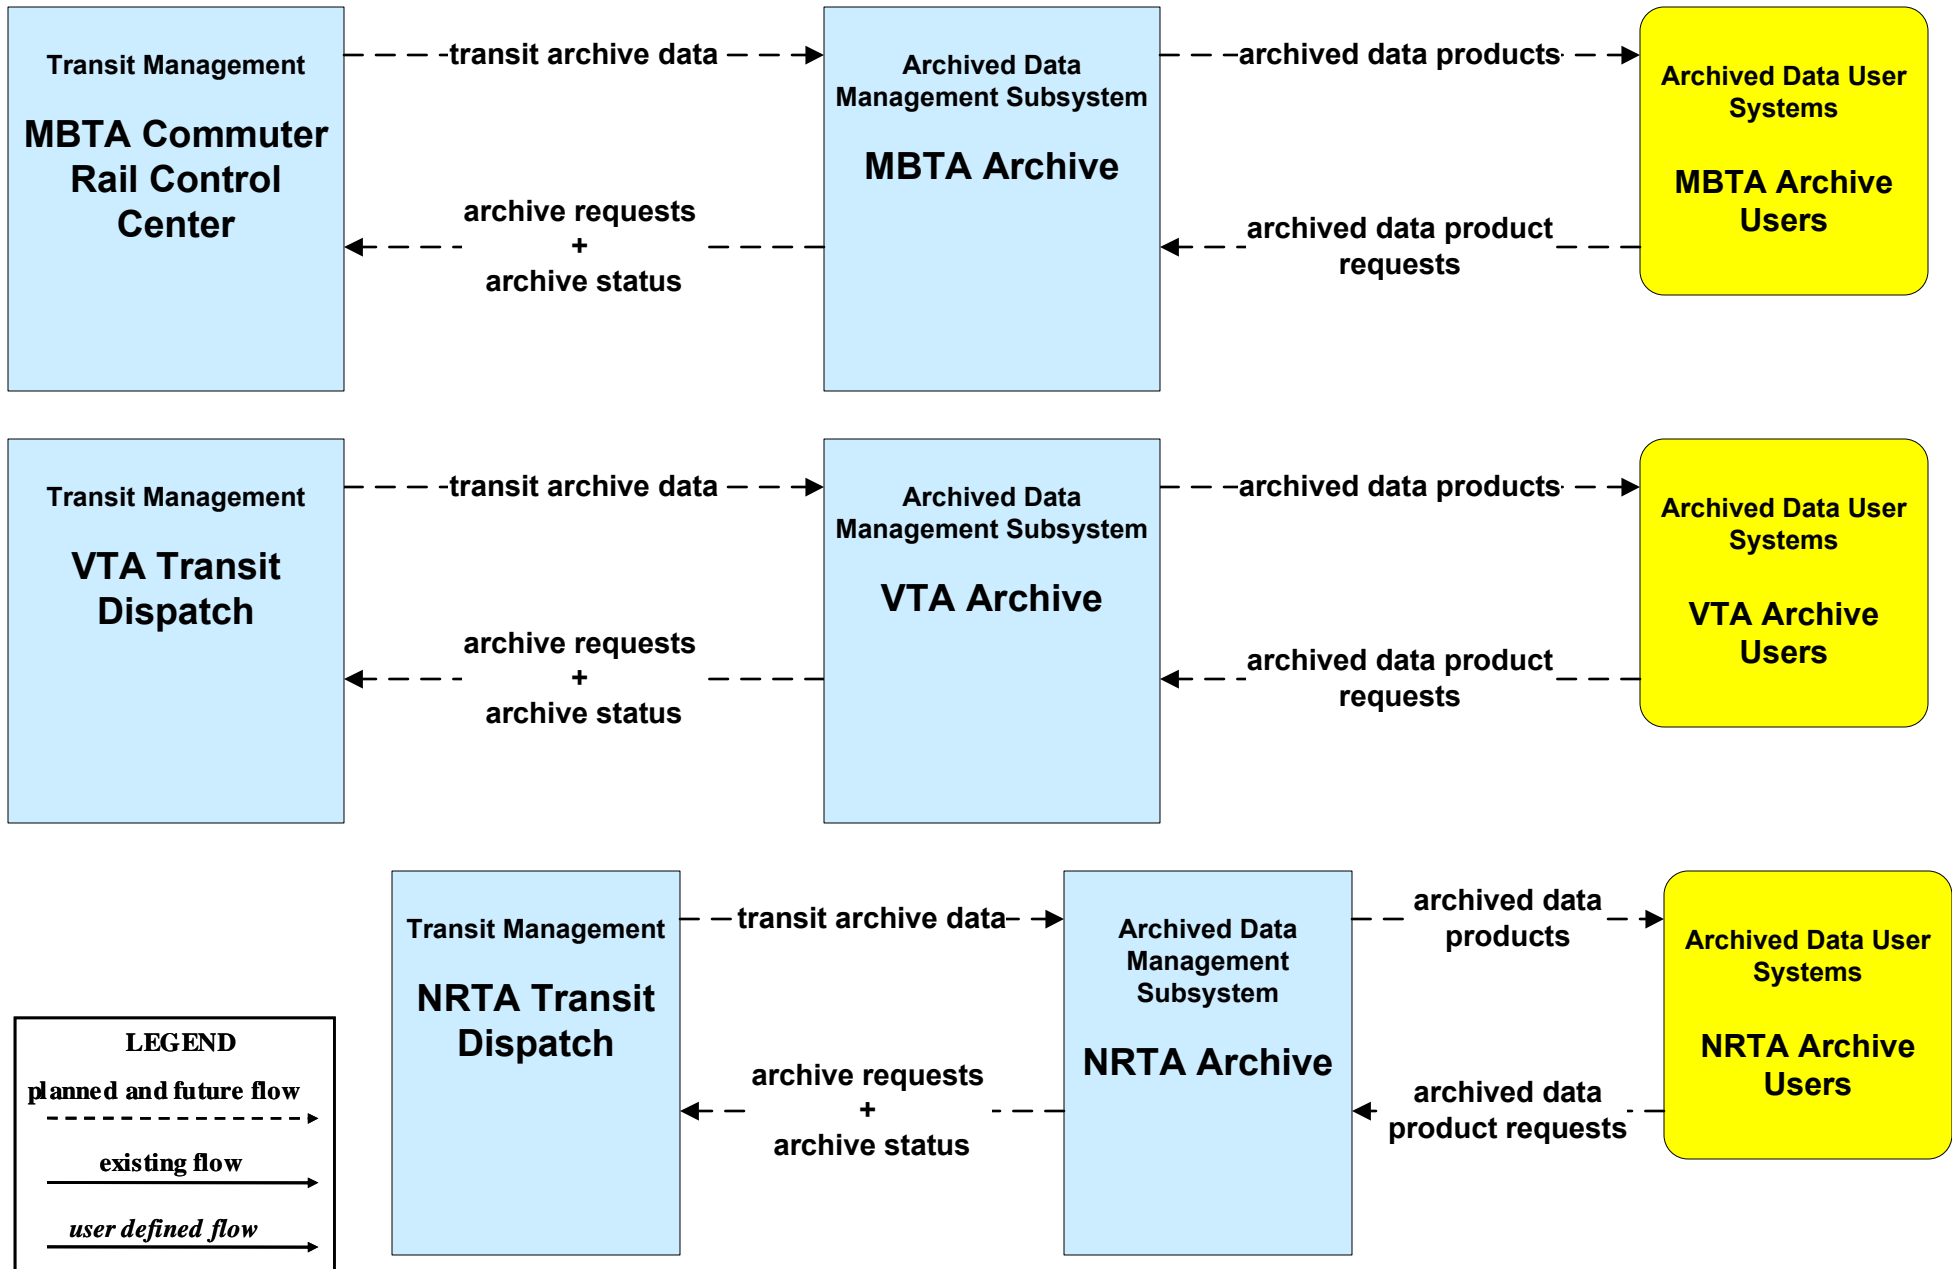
Transit Management

MBTA Commuter Rail Control Center

transit archive data

Archived Data Management Subsystem

MBTA Archive

archived data products

Archived Data User Systems

MBTA Archive Users

archive requests + archive status

archived data product requests

Transit Management

VTA Transit Dispatch

transit archive data

Archived Data Management Subsystem

VTA Archive

archived data products

Archived Data User Systems

VTA Archive Users

archive requests + archive status

archived data product requests

Transit Management

NRTA Transit Dispatch

transit archive data

Archived Data Management Subsystem

NRTA Archive

archived data products

Archived Data User Systems

NRTA Archive Users

archive requests + archive status

archived data product requests

LEGEND

planned and future flow

existing flow

user defined flow